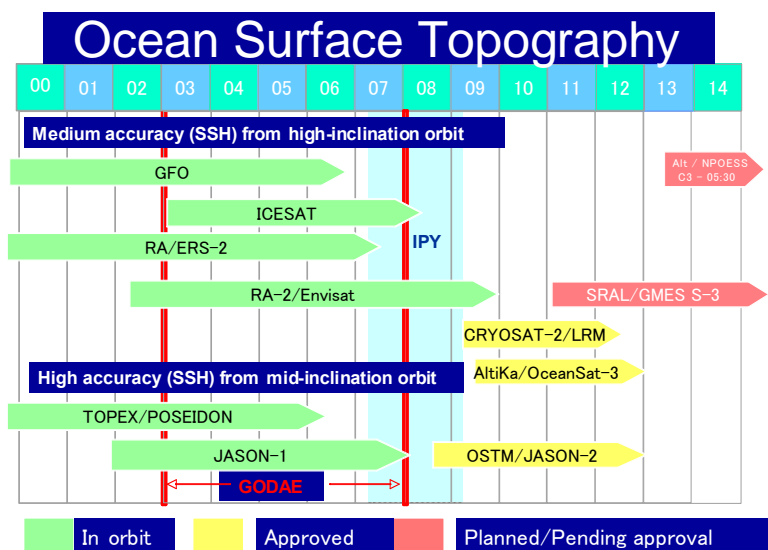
Ocean Surface Topography

| 00 | 01 | 02 | 03 | 04 | 05 | 06 | 07 | 08 | 09 | 10 | 11 | 12 | 13 | 14 |
|---|---|---|---|---|---|---|---|---|---|---|---|---|---|---|

Medium accuracy (SSH) from high-inclination orbit

GFO

Alt / NPOESS C3 – 05:30

ICESAT

RA/ERS-2

IPY

RA-2/Envisat

SRAL/GMES S-3

CRYOSAT-2/LRM

High accuracy (SSH) from mid-inclination orbit

AltiKa/OceanSat-3

TOPEX/POSEIDON

JASON-1

OSTM/JASON-2

GODAE

In orbit

Approved

Planned/Pending approval